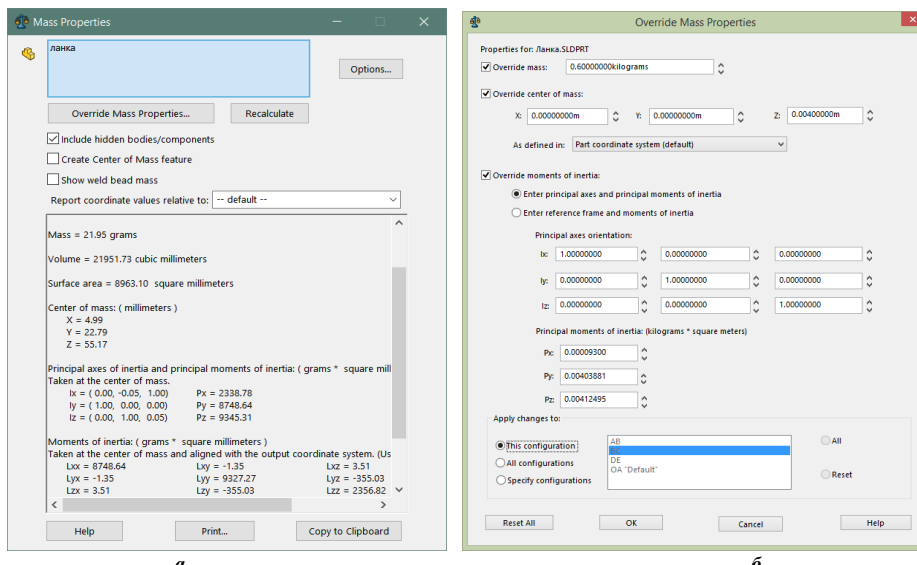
Mass Properties

ланка

Options...

Override Mass Properties...

Recalculate

Include hidden bodies/components

Create Center of Mass feature

Show weld bead mass

Report coordinate values relative to: -- default --

Mass = 21.95 grams

Volume = 21951.73 cubic millimeters

Surface area = 8963.10 square millimeters

Center of mass: ( millimeters )
X = 4.99
Y = 22.79
Z = 55.17

Principal axes of inertia and principal moments of inertia: ( grams * square mill
Taken at the center of mass.
Ix = ( 0.00, -0.05, 1.00) Px = 2338.78
Iy = ( 1.00, 0.00, 0.00) Py = 8748.64
Iz = ( 0.00, 1.00, 0.05) Pz = 9345.31

Moments of inertia: ( grams * square millimeters )
Taken at the center of mass and aligned with the output coordinate system. (Us

| | | |
|---|---|---|
| Lxx = 8748.64 | Lxy = -1.35 | Lxz = 3.51 |
| Lyx = -1.35 | Lyy = 9327.27 | Lyz = -355.03 |
| Lzx = 3.51 | Lzy = -355.03 | Lzz = 2356.82 |

Help

Print...

Copy to Clipboard

а

Override Mass Properties

Properties for: Ланка.SLDPRT

Override mass: 0.60000000kilograms

Override center of mass:

X: 0.00000000m Y: 0.00000000m Z: 0.00400000m

As defined in: Part coordinate system (default)

Override moments of inertia:

Enter principal axes and principal moments of inertia

Enter reference frame and moments of inertia

Principal axes orientation:

| | | | |
|---|---|---|---|
| Ix: | 1.00000000 | 0.00000000 | 0.00000000 |
| Iy: | 0.00000000 | 1.00000000 | 0.00000000 |
| Iz: | 0.00000000 | 0.00000000 | 1.00000000 |

Principal moments of inertia: (kilograms * square meters)

Px: 0.00009300

Py: 0.00403881

Pz: 0.00412495

Apply changes to:

This configuration

All configurations

Specify configurations

AB
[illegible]
DE
OA "Default"

All

Reset

Reset All

OK

Cancel

Help

б